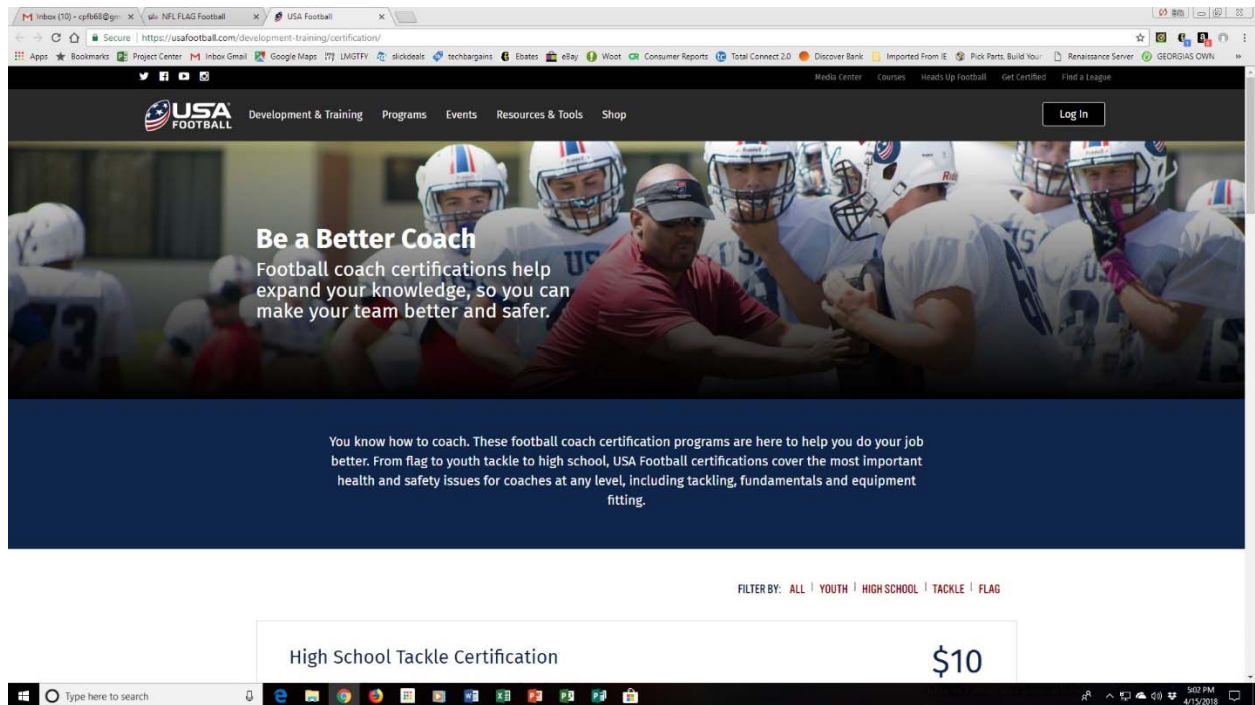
Inbox (10) - cpfb68@gm ×
NFL FLAG Football ×
USA Football ×

Secure | https://usafootball.com/development-training/certification/

Apps Bookmarks Project Center Inbox Gmail Google Maps LMGTFY slickdeals techbargains Ebates eBay Woot Consumer Reports Total Connect 2.0 Discover Bank Imported From IE Pick Parts, Build Your Renaissance Server GEORGIAS OWN

Media Center Courses Heads Up Football Get Certified Find a League

USA FOOTBALL Development & Training Programs Events Resources & Tools Shop

Log In

Be a Better Coach
Football coach certifications help expand your knowledge, so you can make your team better and safer.

You know how to coach. These football coach certification programs are here to help you do your job better. From flag to youth tackle to high school, USA Football certifications cover the most important health and safety issues for coaches at any level, including tackling, fundamentals and equipment fitting.

FILTER BY: ALL | YOUTH | HIGH SCHOOL | TACKLE | FLAG

High School Tackle Certification
$10

Type here to search

5:02 PM
4/15/2018